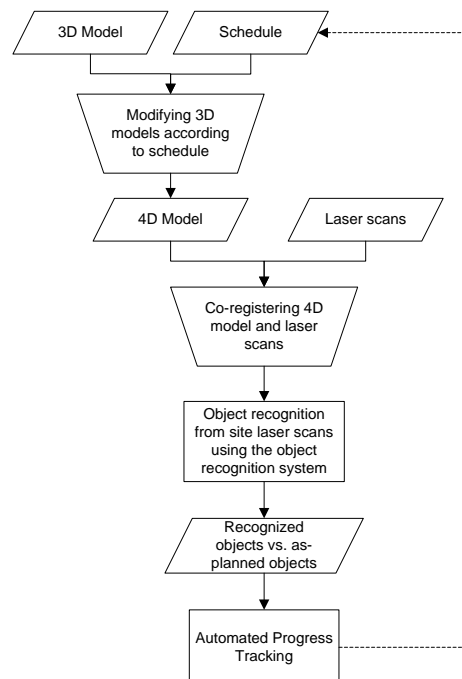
3D Model

Schedule

Modifying 3D models according to schedule

4D Model

Laser scans

Co-registering 4D model and laser scans

Object recognition from site laser scans using the object recognition system

Recognized objects vs. as-planned objects

Automated Progress Tracking